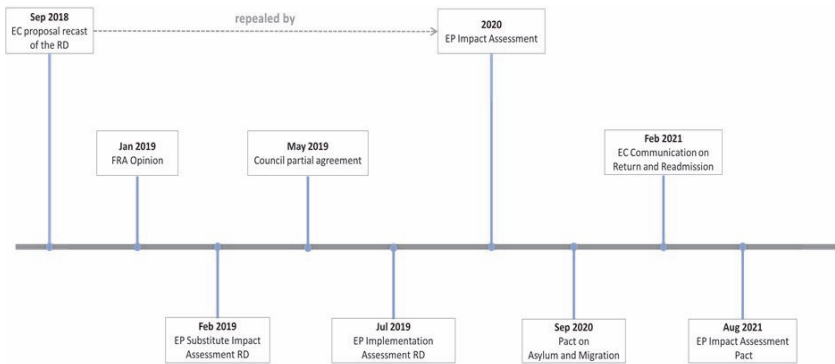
Sep 2018
EC proposal recast of the RD

repealed by

2020
EP Impact Assessment

Jan 2019
FRA Opinion

May 2019
Council partial agreement

Feb 2021
EC Communication on Return and Readmission

Feb 2019
EP Substitute Impact Assessment RD

Jul 2019
EP Implementation Assessment RD

Sep 2020
Pact on Asylum and Migration

Aug 2021
EP Impact Assessment Pact